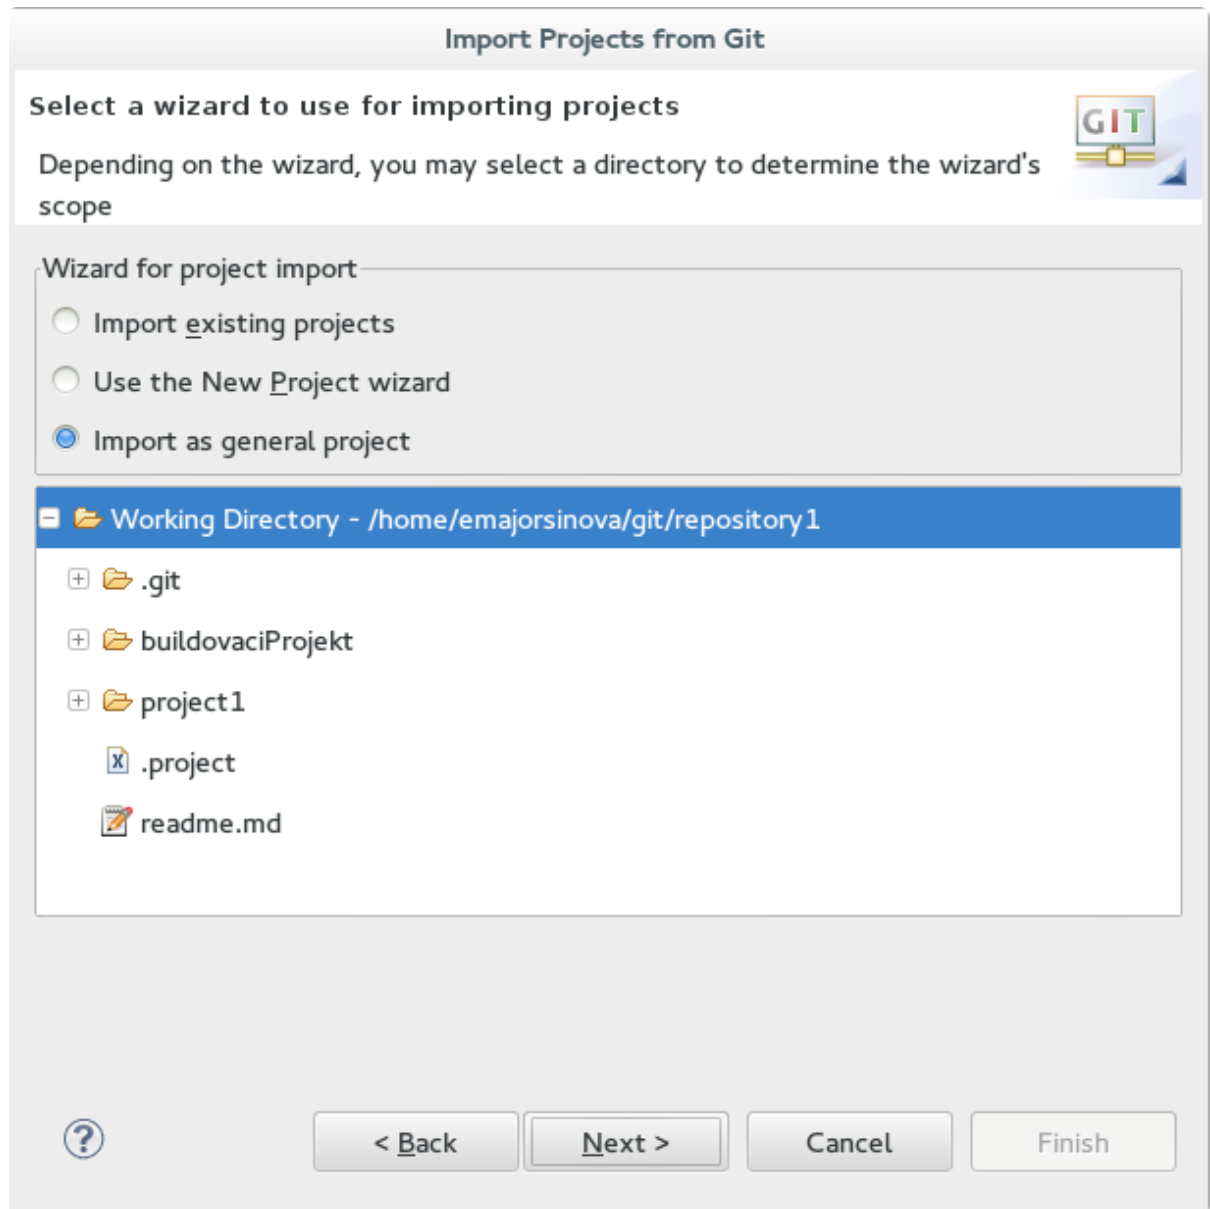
Import Projects from Git

Select a wizard to use for importing projects

Depending on the wizard, you may select a directory to determine the wizard's scope

GIT

Wizard for project import

Import existing projects

Use the New Project wizard

Import as general project

Working Directory - /home/emajorsinova/git/repository1

.git

buildovaciProjekt

project1

.project

readme.md

?

< Back

Next >

Cancel

Finish